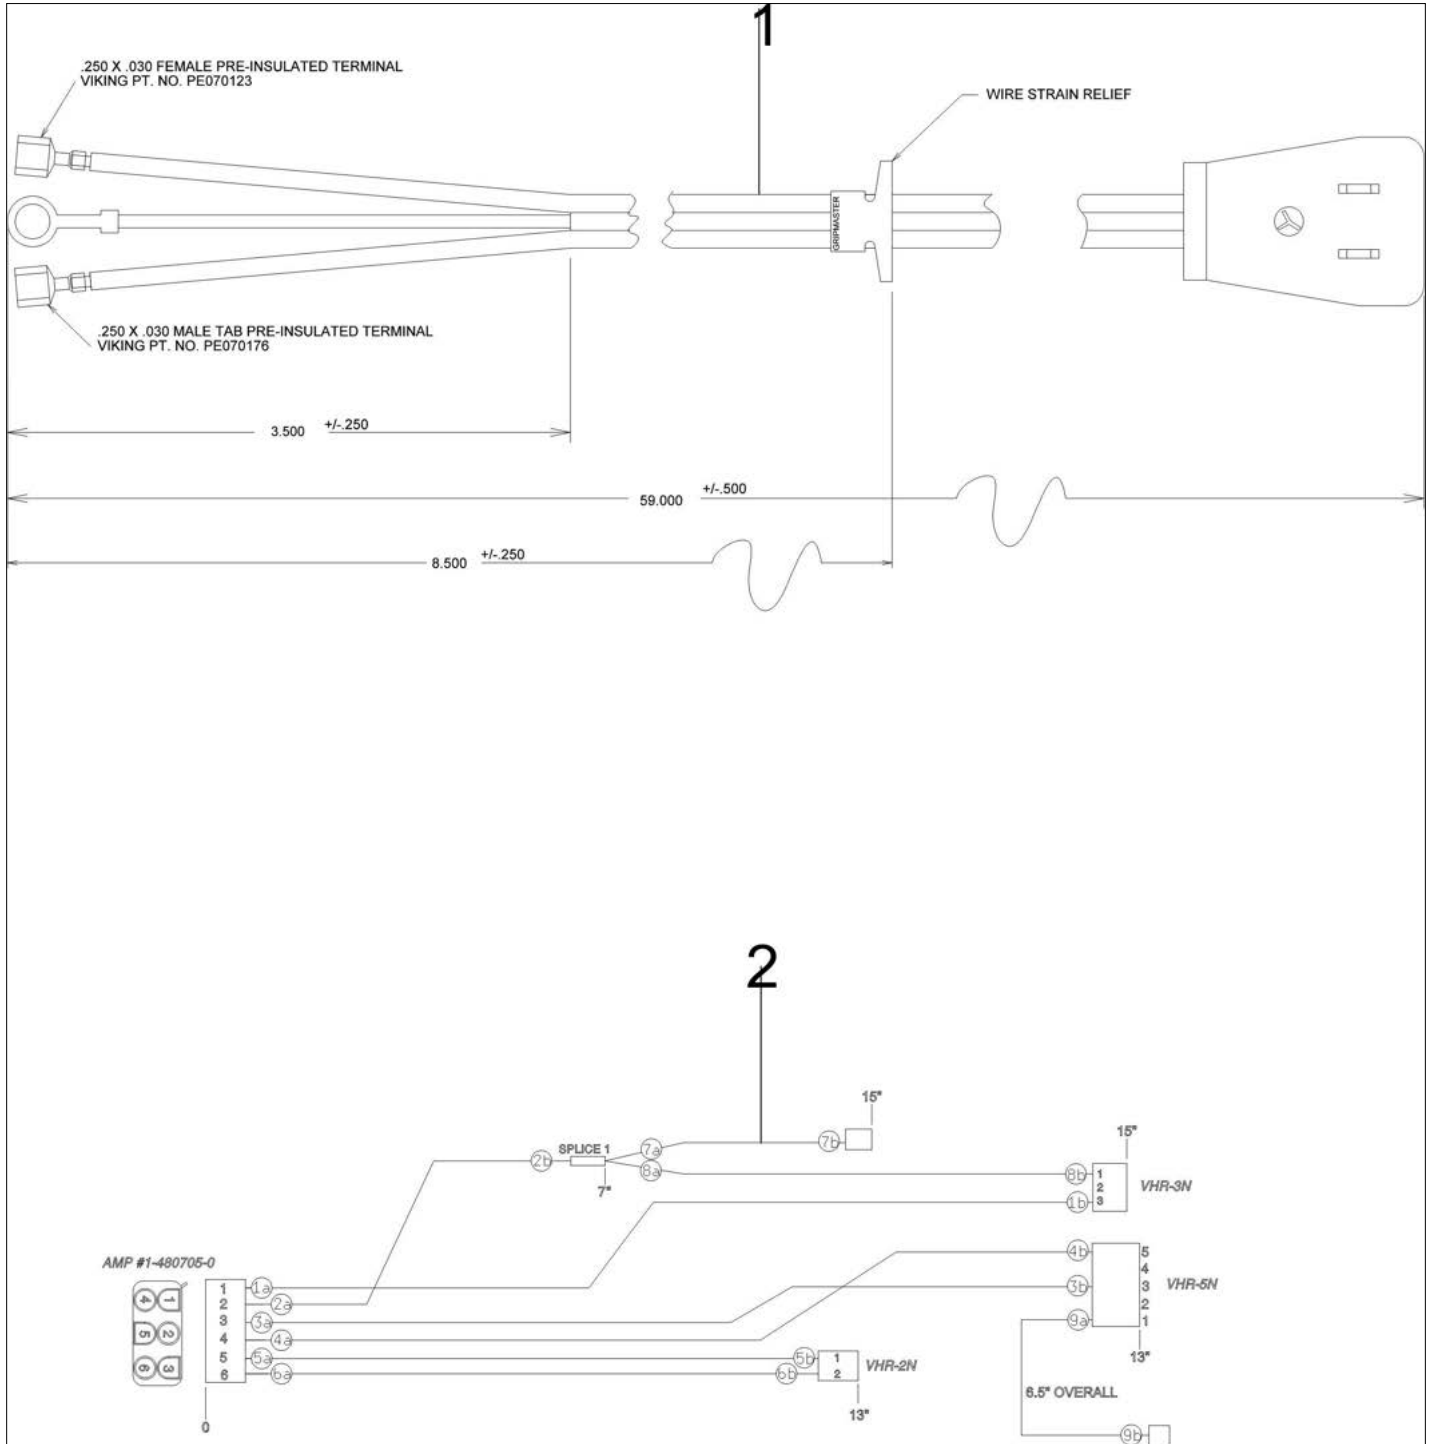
1

.250 X .030 FEMALE PRE-INSULATED TERMINAL
VIKING PT. NO. PE070123

WIRE STRAIN RELIEF

GRIPMASTER

.250 X .030 MALE TAB PRE-INSULATED TERMINAL
VIKING PT. NO. PE070176

3.500 +/-.250

59.000 +/-.500

8.500 +/-.250

2

15"

SPLICE 1

2b

7a

8a

7b

7"

15"

8b 1
2
1b 3

VHR-3N

AMP #1-480705-0

4 1
5 2
6 3

1 1a
2 2a
3 3a
4 4a
5 5a
6 6a

0

4b 5
4
3b 3
2
9a 1

VHR-5N

13"

5b 1
6b 2

VHR-2N

13"

6.5" OVERALL

9b